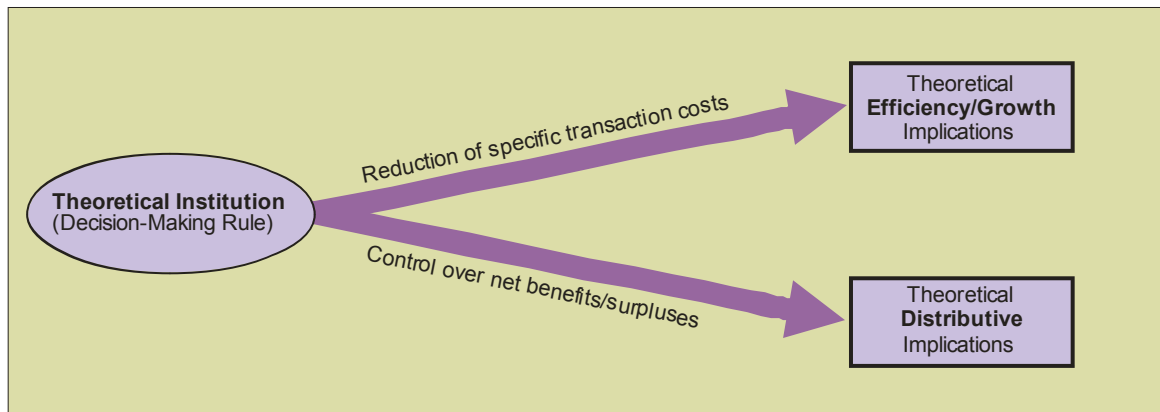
Theoretical Institution
(Decision-Making Rule)

Reduction of specific transaction costs

Theoretical
Efficiency/Growth
Implications

Control over net benefits/surpluses

Theoretical
Distributive
Implications